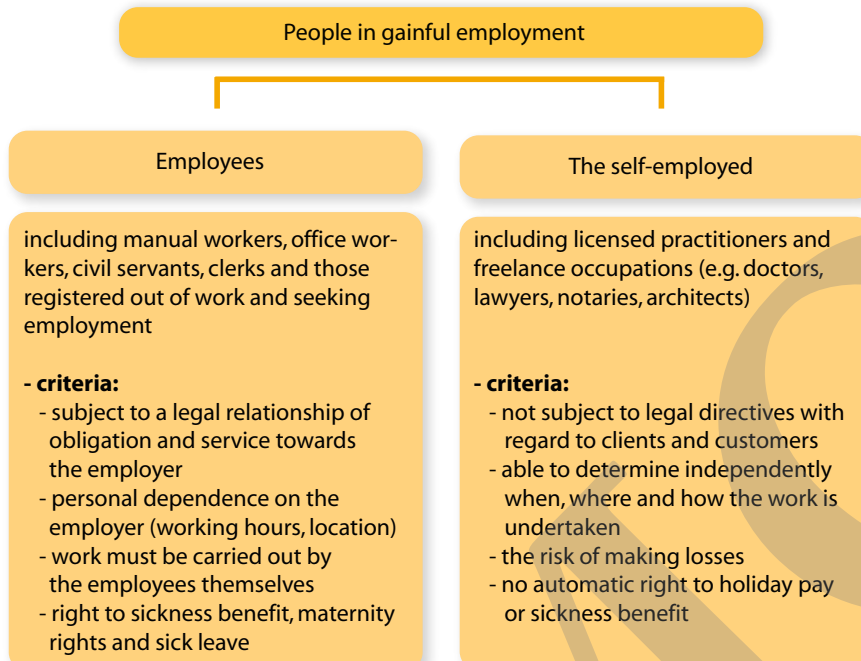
People in gainful employment

Employees

including manual workers, office workers, civil servants, clerks and those registered out of work and seeking employment

- criteria:
- subject to a legal relationship of obligation and service towards the employer
- personal dependence on the employer (working hours, location)
- work must be carried out by the employees themselves
- right to sickness benefit, maternity rights and sick leave

The self-employed

including licensed practitioners and freelance occupations (e.g. doctors, lawyers, notaries, architects)

- criteria:
- not subject to legal directives with regard to clients and customers
- able to determine independently when, where and how the work is undertaken
- the risk of making losses
- no automatic right to holiday pay or sickness benefit